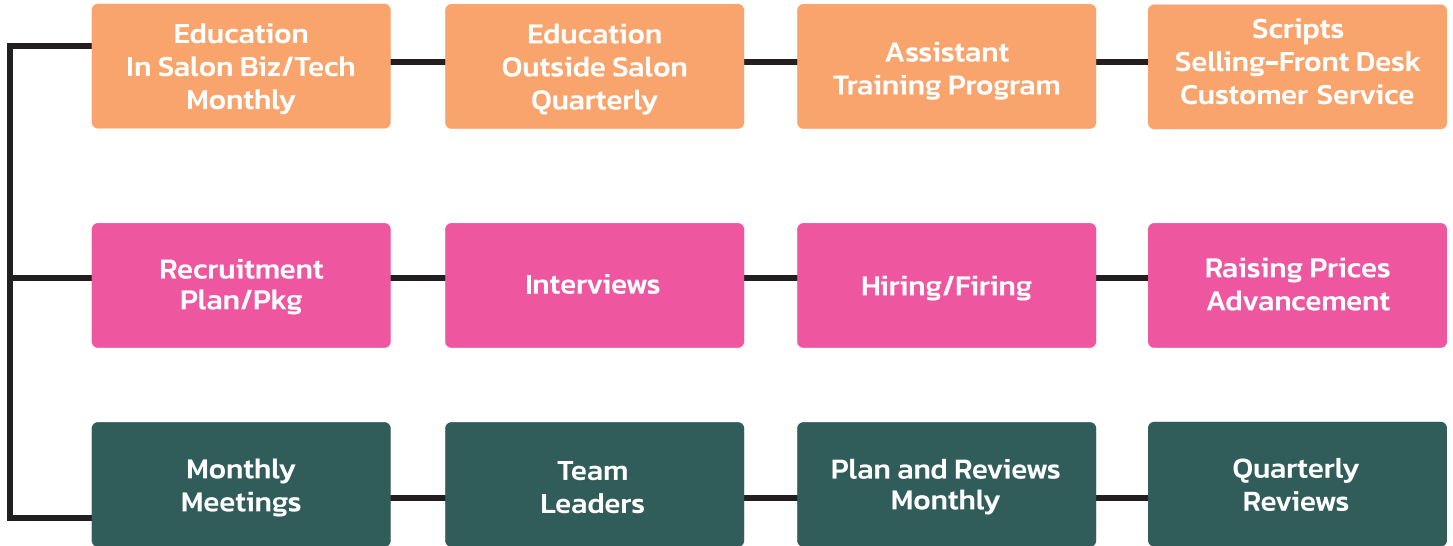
Education
In Salon Biz/Tech
Monthly

Education
Outside Salon
Quarterly

Assistant
Training Program

Scripts
Selling–Front Desk
Customer Service

Recruitment
Plan/Pkg

Interviews

Hiring/Firing

Raising Prices
Advancement

Monthly
Meetings

Team
Leaders

Plan and Reviews
Monthly

Quarterly
Reviews